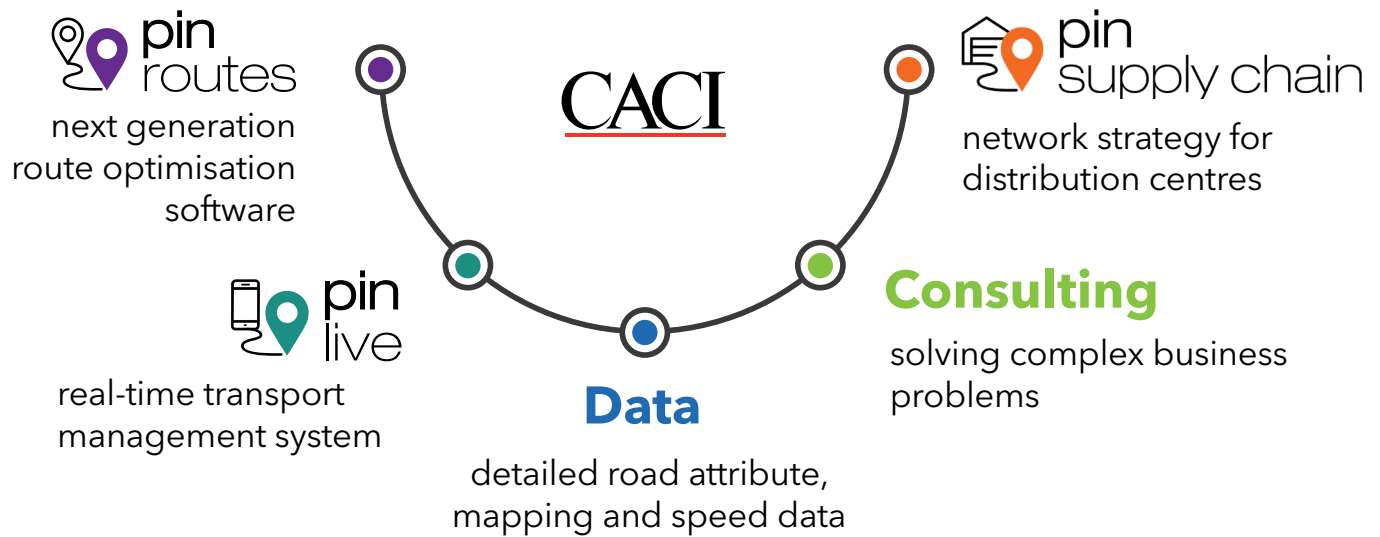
pin routes

next generation route optimisation software

CACI

pin supply chain

network strategy for distribution centres

pin live

real-time transport management system

Consulting

solving complex business problems

Data

detailed road attribute, mapping and speed data